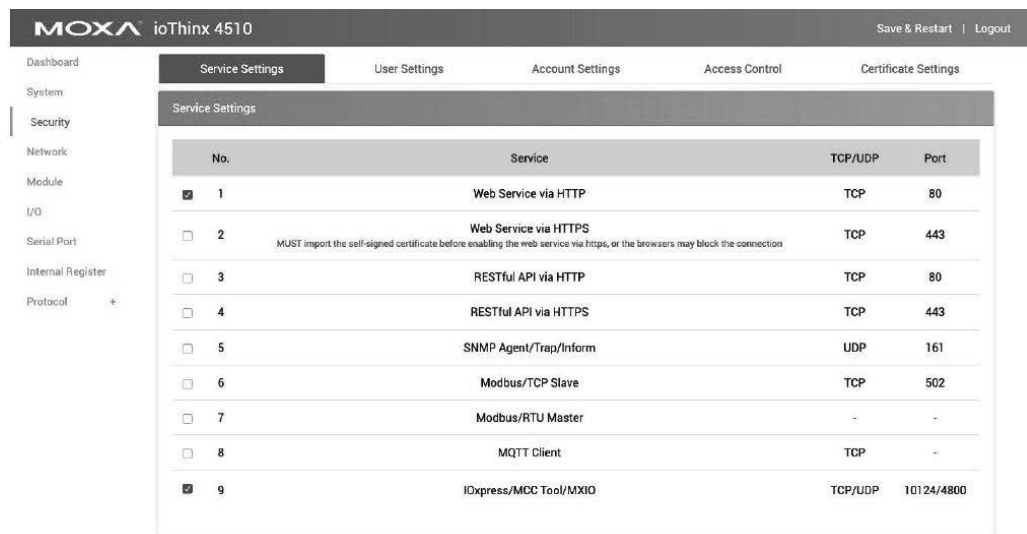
MOXA ioThinx 4510

Save & Restart | Logout

Dashboard
System
Security
Network
Module
I/O
Serial Port
Internal Register
Protocol +

Service Settings | User Settings | Account Settings | Access Control | Certificate Settings

Service Settings

| | No. | Service | TCP/UDP | Port |
|---|---|---|---|---|
| ☑ | 1 | Web Service via HTTP | TCP | 80 |
| ☐ | 2 | Web Service via HTTPS MUST import the self-signed certificate before enabling the web service via https, or the browsers may block the connection | TCP | 443 |
| ☐ | 3 | RESTful API via HTTP | TCP | 80 |
| ☐ | 4 | RESTful API via HTTPS | TCP | 443 |
| ☐ | 5 | SNMP Agent/Trap/Inform | UDP | 161 |
| ☐ | 6 | Modbus/TCP Slave | TCP | 502 |
| ☐ | 7 | Modbus/RTU Master | - | - |
| ☐ | 8 | MQTT Client | TCP | - |
| ☑ | 9 | IOxpress/MCC Tool/MXIO | TCP/UDP | 10124/4800 |